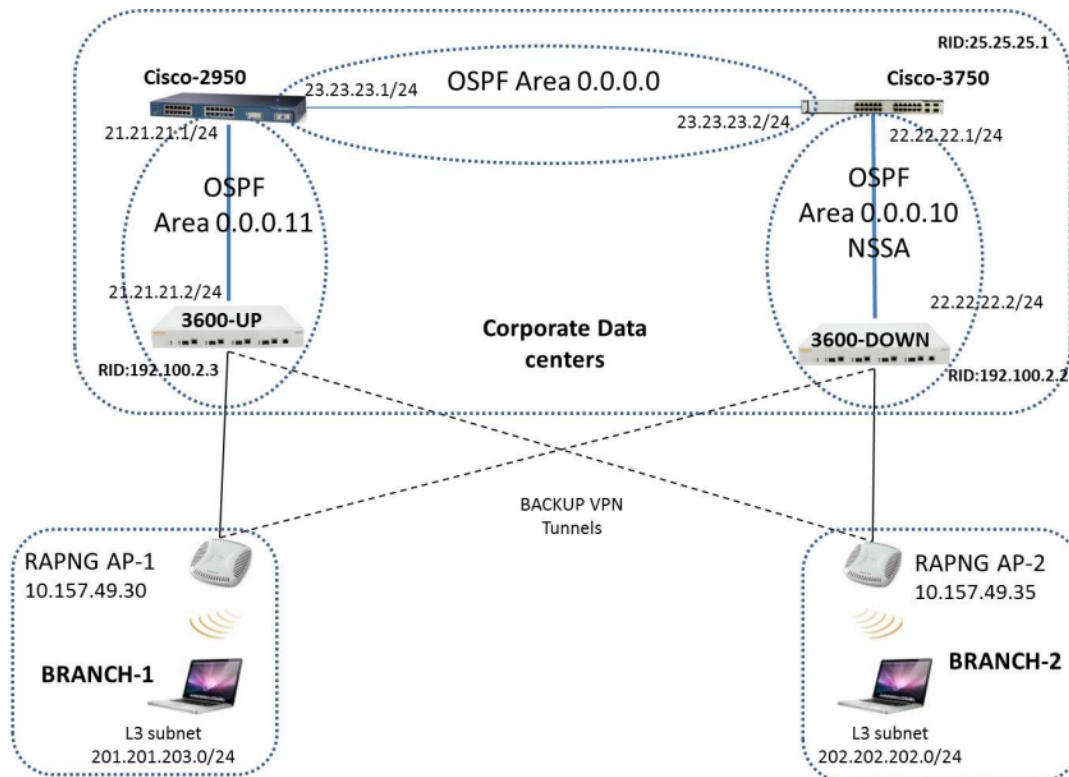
RID:25.25.25.1

Cisco-2950

23.23.23.1/24

OSPF Area 0.0.0.0

Cisco-3750

21.21.21.1/24

23.23.23.2/24

22.22.22.1/24

OSPF Area 0.0.0.11

OSPF Area 0.0.0.10 NSSA

21.21.21.2/24

22.22.22.2/24

3600-UP

Corporate Data centers

3600-DOWN

RID:192.100.2.3

RID:192.100.2.2

BACKUP VPN Tunnels

RAPNG AP-1
10.157.49.30

RAPNG AP-2
10.157.49.35

BRANCH-1

BRANCH-2

L3 subnet
201.201.203.0/24

L3 subnet
202.202.202.0/24